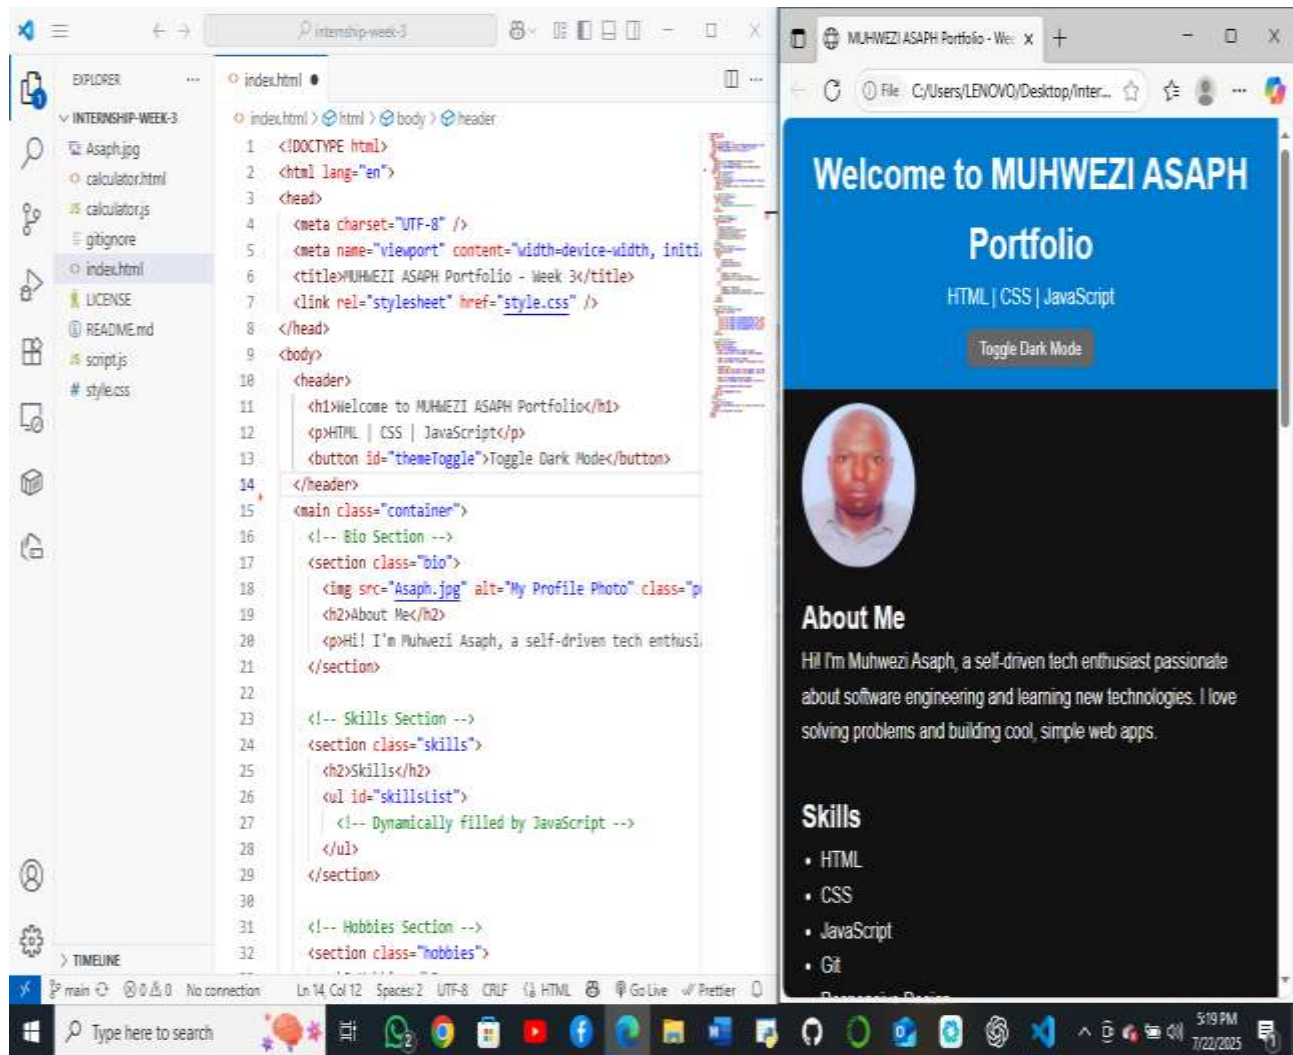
internship-week-3

EXPLORER

INTERNSHIP-WEEK-3
Asaph.jpg
calculator.html
calculator.js
.gitignore
index.html
LICENSE
README.md
script.js
style.css

TIMELINE

index.html ●

index.html > html > body > header

1 <!DOCTYPE html>
2 <html lang="en">
3 <head>
4 <meta charset="UTF-8" />
5 <meta name="viewport" content="width=device-width, initi
6 <title>MUHWEZI ASAPH Portfolio - Week 3</title>
7 <link rel="stylesheet" href="style.css" />
8 </head>
9 <body>
10 <header>
11 <h1>Welcome to MUHWEZI ASAPH Portfolio</h1>
12 <p>HTML | CSS | JavaScript</p>
13 <button id="themeToggle">Toggle Dark Mode</button>
14 </header>
15 <main class="container">
16 <!-- Bio Section -->
17 <section class="bio">
18 <img src="Asaph.jpg" alt="My Profile Photo" class="p
19 <h2>About Me</h2>
20 <p>Hi! I'm Muhwezi Asaph, a self-driven tech enthusi
21 </section>
22
23 <!-- Skills Section -->
24 <section class="skills">
25 <h2>Skills</h2>
26 <ul id="skillsList">
27 <!-- Dynamically filled by JavaScript -->
28 </ul>
29 </section>
30
31 <!-- Hobbies Section -->
32 <section class="hobbies">

main ⊗ 0 ⚠ 0 No connection Ln 14, Col 12 Spaces: 2 UTF-8 CRLF HTML Go Live Prettier

MUHWEZI ASAPH Portfolio - We ×

File C:/Users/LENOVO/Desktop/Inter...

Welcome to MUHWEZI ASAPH Portfolio

HTML | CSS | JavaScript

Toggle Dark Mode

About Me

Hi! I'm Muhwezi Asaph, a self-driven tech enthusiast passionate about software engineering and learning new technologies. I love solving problems and building cool, simple web apps.

Skills

• HTML
• CSS
• JavaScript
• Git

Type here to search

5:19 PM
7/22/2025